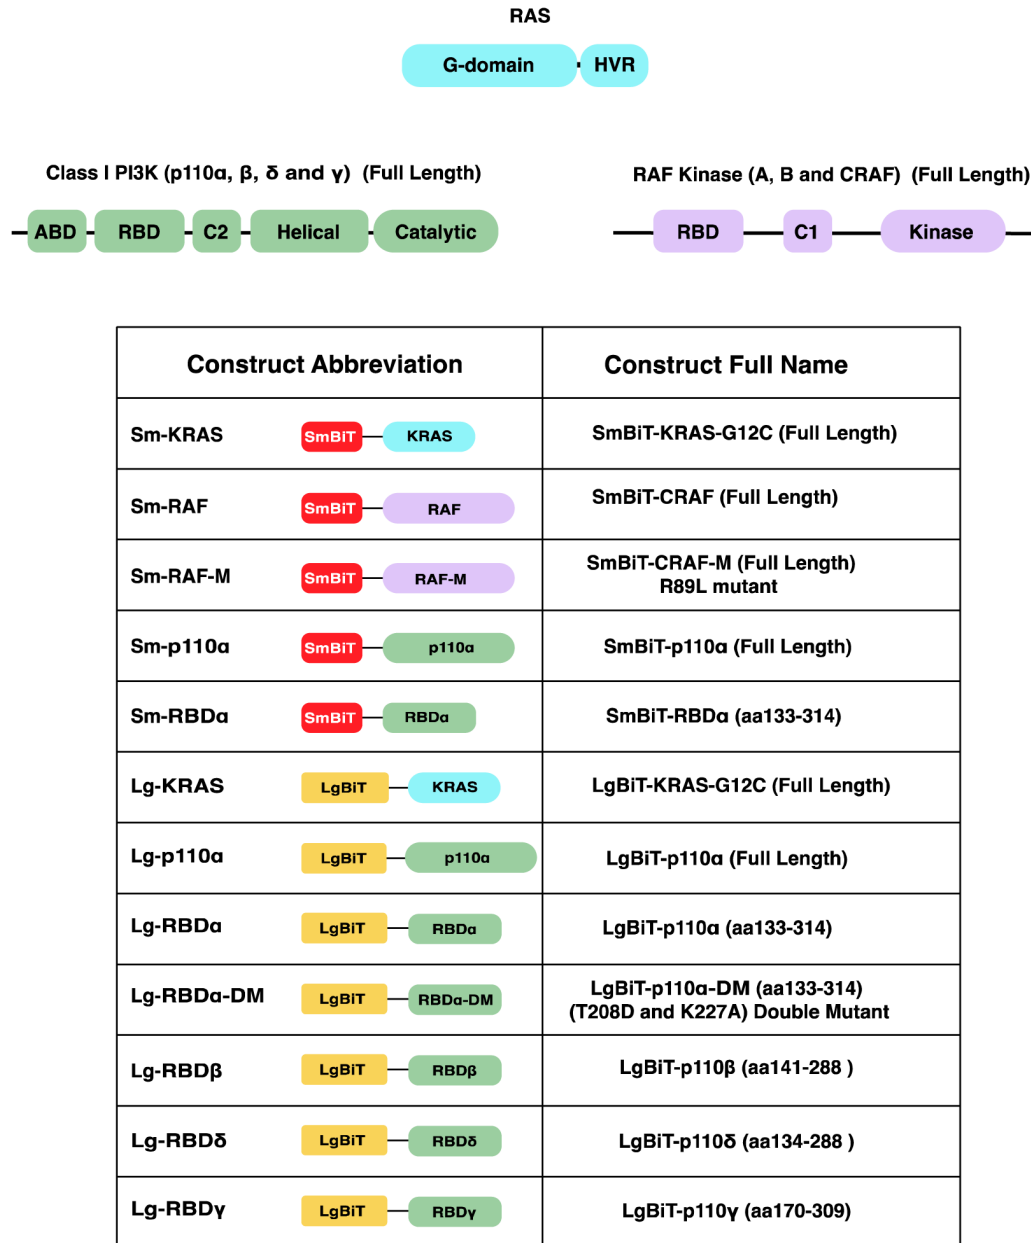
RAS

G-domain HVR

Class I PI3K (p110α, β, δ and γ) (Full Length)

ABD RBD C2 Helical Catalytic

RAF Kinase (A, B and CRAF) (Full Length)

RBD C1 Kinase

| Construct Abbreviation | Construct Full Name |
|---|---|
| Sm-KRAS SmBiT KRAS | SmBiT-KRAS-G12C (Full Length) |
| Sm-RAF SmBiT RAF | SmBiT-CRAF (Full Length) |
| Sm-RAF-M SmBiT RAF-M | SmBiT-CRAF-M (Full Length) R89L mutant |
| Sm-p110α SmBiT p110α | SmBiT-p110α (Full Length) |
| Sm-RBDα SmBiT RBDα | SmBiT-RBDα (aa133-314) |
| Lg-KRAS LgBiT KRAS | LgBiT-KRAS-G12C (Full Length) |
| Lg-p110α LgBiT p110α | LgBiT-p110α (Full Length) |
| Lg-RBDα LgBiT RBDα | LgBiT-p110α (aa133-314) |
| Lg-RBDα-DM LgBiT RBDα-DM | LgBiT-p110α-DM (aa133-314) (T208D and K227A) Double Mutant |
| Lg-RBDβ LgBiT RBDβ | LgBiT-p110β (aa141-288 ) |
| Lg-RBDδ LgBiT RBDδ | LgBiT-p110δ (aa134-288 ) |
| Lg-RBDγ LgBiT RBDγ | LgBiT-p110γ (aa170-309) |